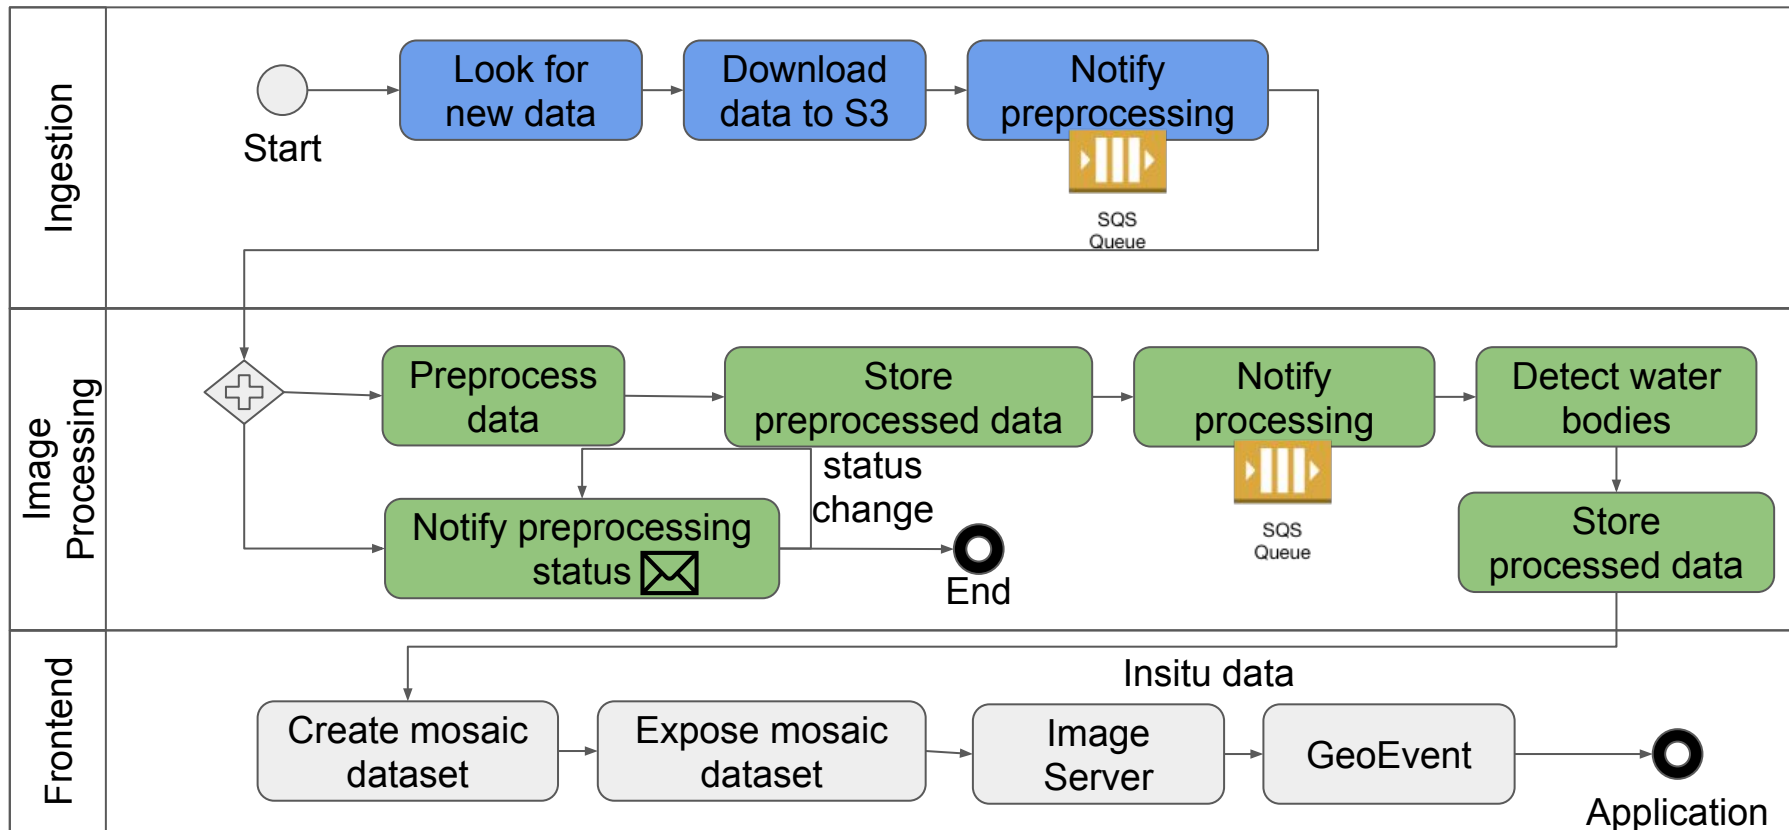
Ingestion

Start

Look for new data

Download data to S3

Notify preprocessing

SQS Queue

Image Processing

Preprocess data

Store preprocessed data

Notify processing

Detect water bodies

status change

Notify preprocessing status

End

SQS Queue

Store processed data

Frontend

Insitu data

Create mosaic dataset

Expose mosaic dataset

Image Server

GeoEvent

Application